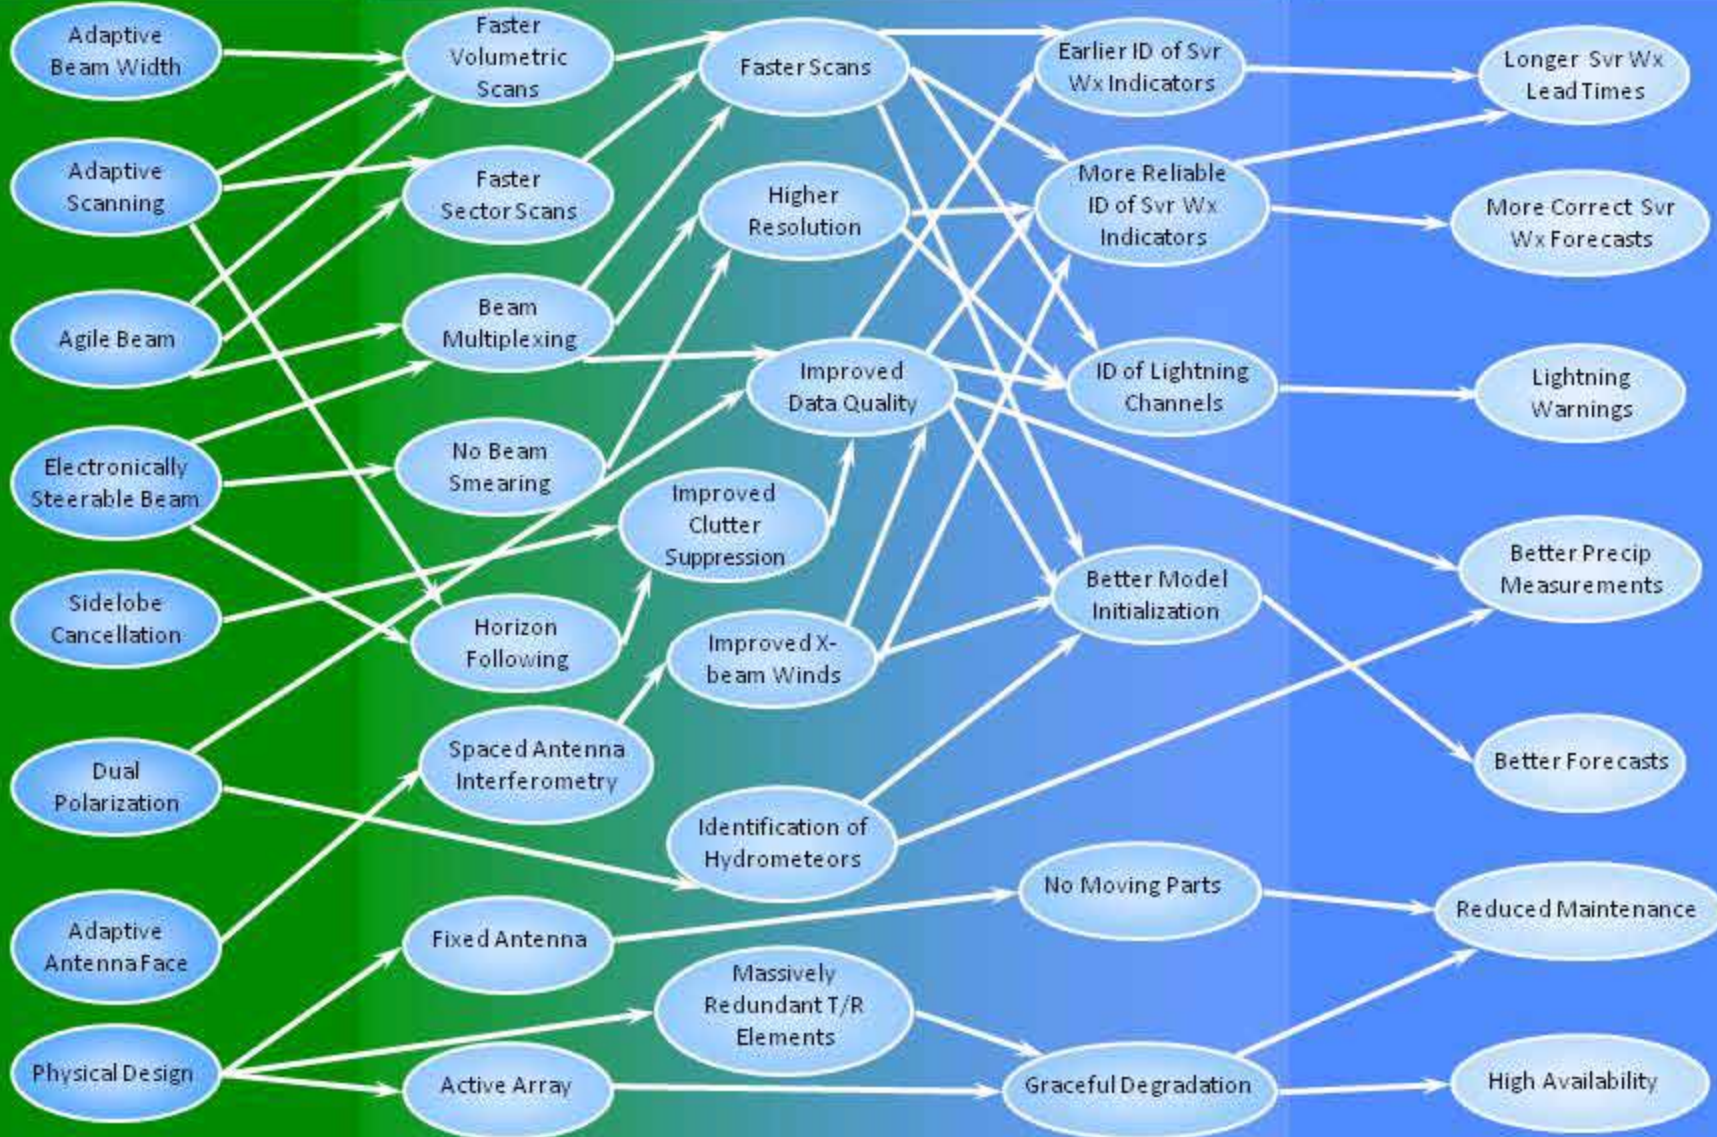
Adaptive Beam Width

Adaptive Scanning

Agile Beam

Electronically Steerable Beam

Sidelobe Cancellation

Dual Polarization

Adaptive Antenna Face

Physical Design

Faster Volumetric Scans

Faster Sector Scans

Beam Multiplexing

No Beam Smearing

Horizon Following

Spaced Antenna Interferometry

Fixed Antenna

Active Array

Faster Scans

Higher Resolution

Improved Data Quality

Improved Clutter Suppression

Improved X-beam Winds

Identification of Hydrometeors

Massively Redundant T/R Elements

Earlier ID of Svr Wx Indicators

More Reliable ID of Svr Wx Indicators

ID of Lightning Channels

Better Model Initialization

No Moving Parts

Graceful Degradation

Longer Svr Wx Lead Times

More Correct Svr Wx Forecasts

Lightning Warnings

Better Precip Measurements

Better Forecasts

Reduced Maintenance

High Availability